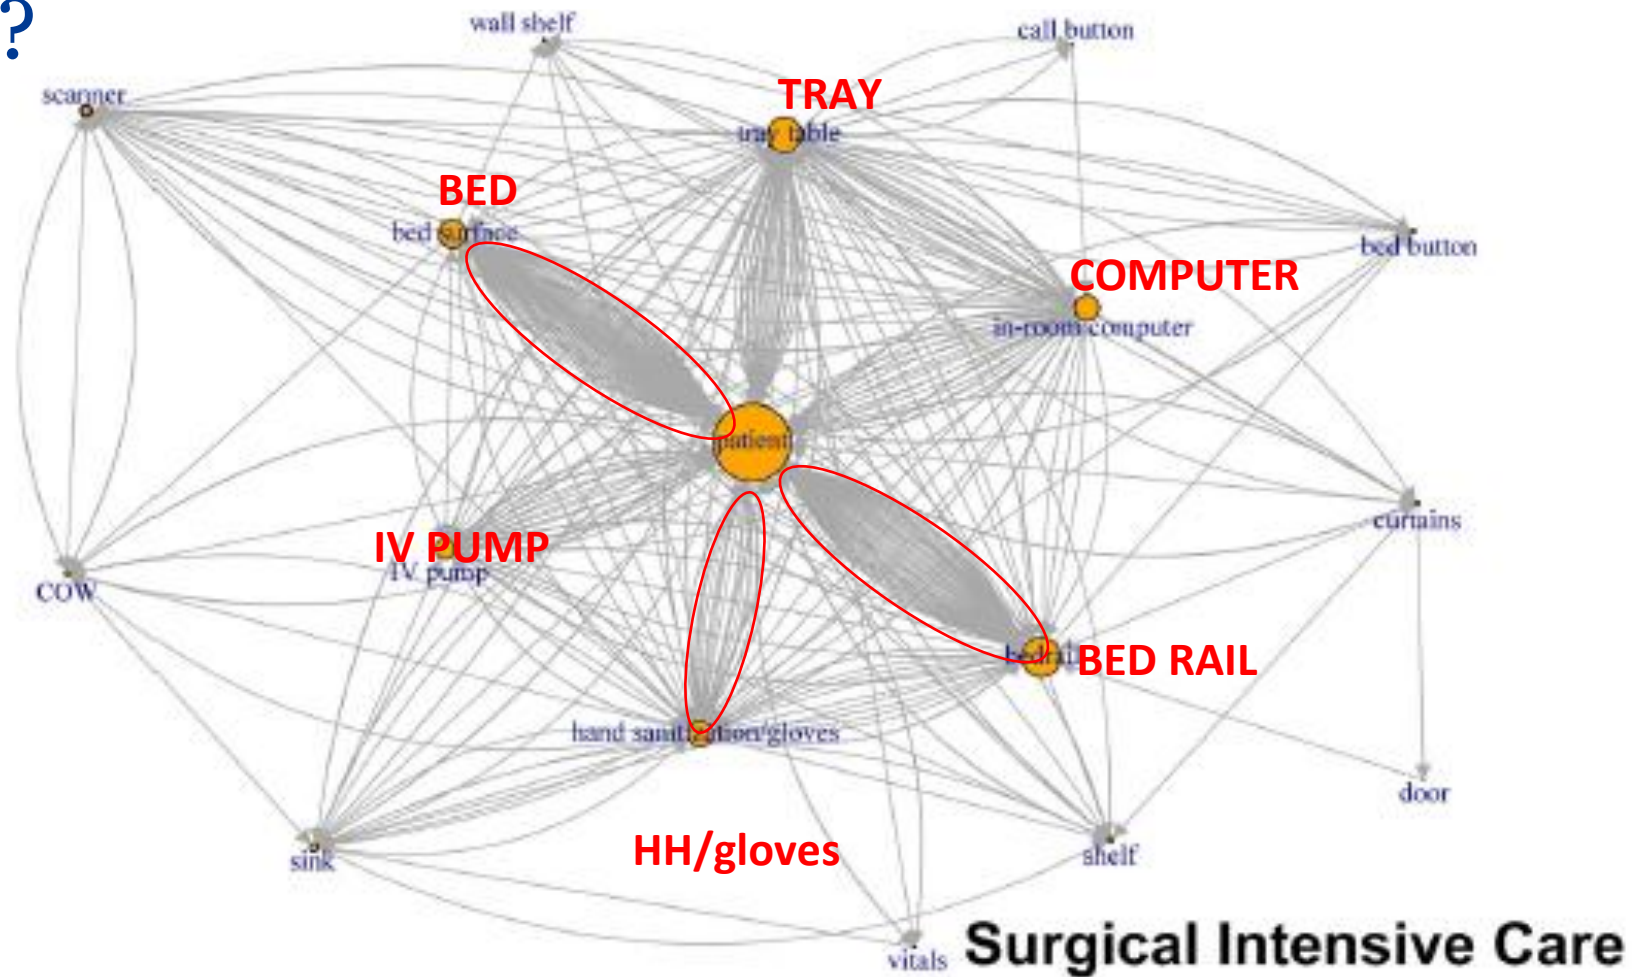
?

wall shelf

call button

scanner

TRAY

tray table

BED

bed surface

bed button

COMPUTER

in-room computer

patient

curtains

IV PUMP

IV pump

COW

BED RAIL

bed rail

hand sanitation/gloves

door

HH/gloves

sink

shelf

vitals

Surgical Intensive Care